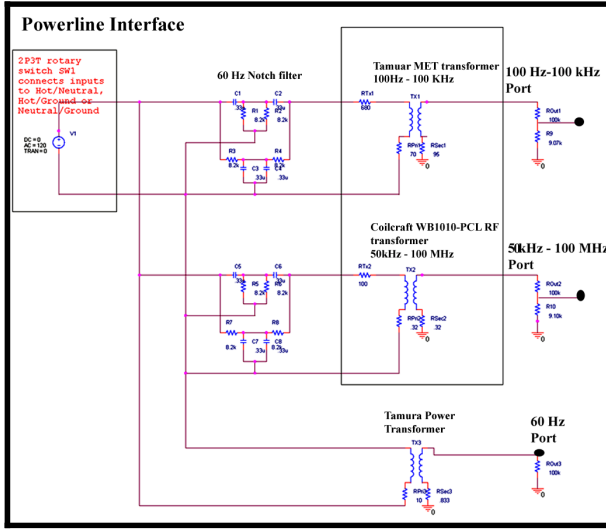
Powerline Interface

2P3T rotary switch SW1 connects inputs to Hot/Neutral, Hot/Ground or Neutral/Ground

V1

DC = 0
AC = 120
TRAN = 0

60 Hz Notch filter

C1
33u
R1
8.2k
C2
33u
R2
8.2k
R3
8.2k
C3
33u
R4
8.2k
C4
33u

Tamuar MET transformer 100Hz - 100 KHz

RTx1
680
TX1
RPri1
70
RSec1
95
0

100 Hz-100 kHz Port

ROut1
100k
R9
9.07k
0

Coilcraft WB1010-PCL RF transformer 50kHz - 100 MHz

C5
33u
R5
8.2k
C6
33u
R6
8.2k
R7
8.2k
C7
33u
R8
8.2k
C8
33u

RTx2
100
TX2
RPri2
32
RSec2
32
0

50kHz - 100 MHz Port

ROut2
100k
R10
9.10k
0

Tamura Power Transformer

TX3
RPri3
10
RSec3
.833
0

60 Hz Port

ROut3
100k
0